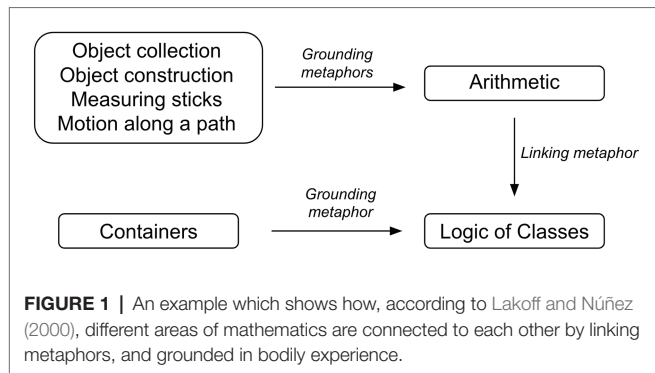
Object collection
Object construction
Measuring sticks
Motion along a path

Grounding metaphors

Arithmetic

Linking metaphor

Grounding metaphor

Containers

Logic of Classes

**FIGURE 1** | An example which shows how, according to Lakoff and Núñez (2000), different areas of mathematics are connected to each other by linking metaphors, and grounded in bodily experience.